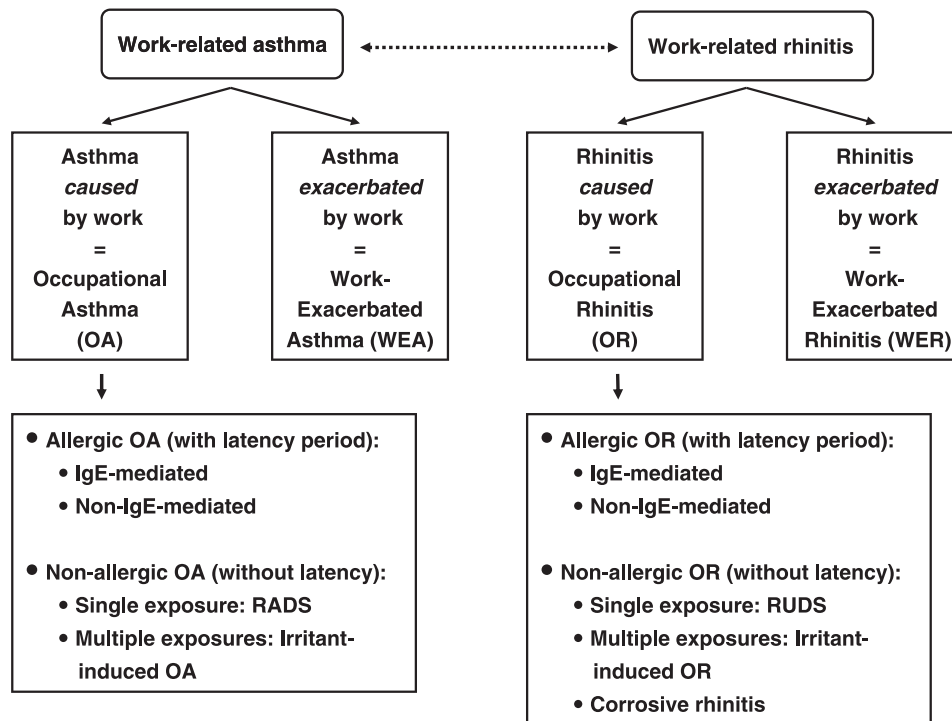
Work-related asthma

Work-related rhinitis

Asthma *caused* by work = Occupational Asthma (OA)

Asthma *exacerbated* by work = Work-Exacerbated Asthma (WEA)

Rhinitis *caused* by work = Occupational Rhinitis (OR)

Rhinitis *exacerbated* by work = Work-Exacerbated Rhinitis (WER)

• Allergic OA (with latency period):
• IgE-mediated
• Non-IgE-mediated

• Non-allergic OA (without latency):
• Single exposure: RADS
• Multiple exposures: Irritant-induced OA

• Allergic OR (with latency period):
• IgE-mediated
• Non-IgE-mediated

• Non-allergic OR (without latency):
• Single exposure: RUDS
• Multiple exposures: Irritant-induced OR
• Corrosive rhinitis